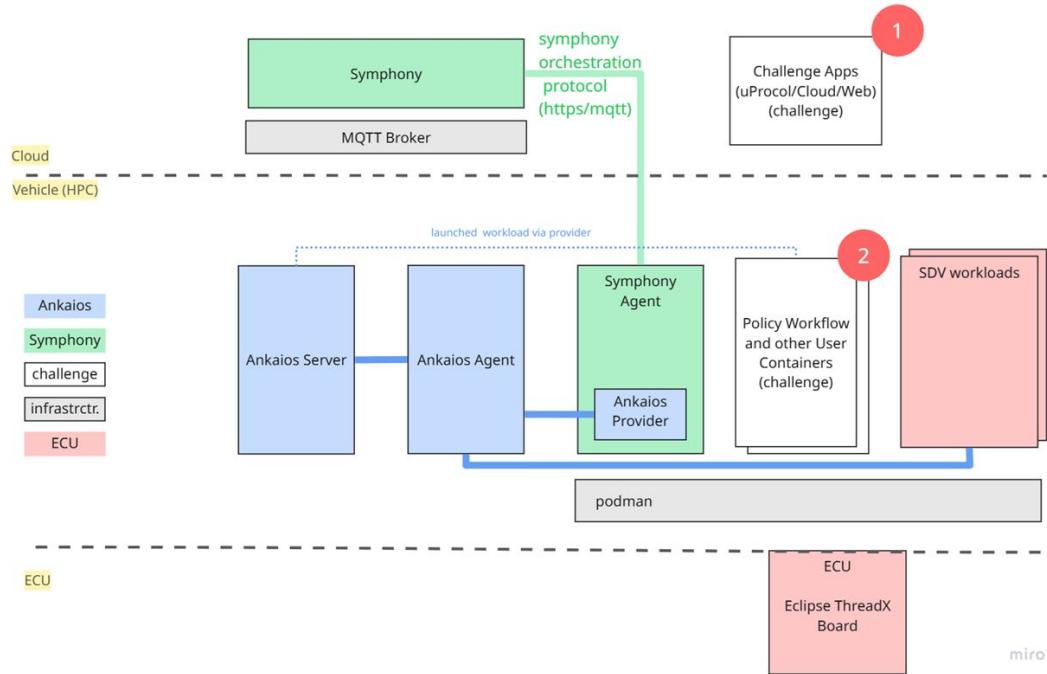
Symphony

symphony orchestration protocol (https/mqtt)

1

Challenge Apps (uProcol/Cloud/Web) (challenge)

MQTT Broker

Cloud

Vehicle (HPC)

launched workload via provider

2

Ankaios

Symphony

challenge

infrastrctr.

ECU

Ankaios Server

Ankaios Agent

Symphony Agent

Ankaios Provider

Policy Workflow and other User Containers (challenge)

SDV workloads

podman

ECU

ECU

Eclipse ThreadX Board

miro